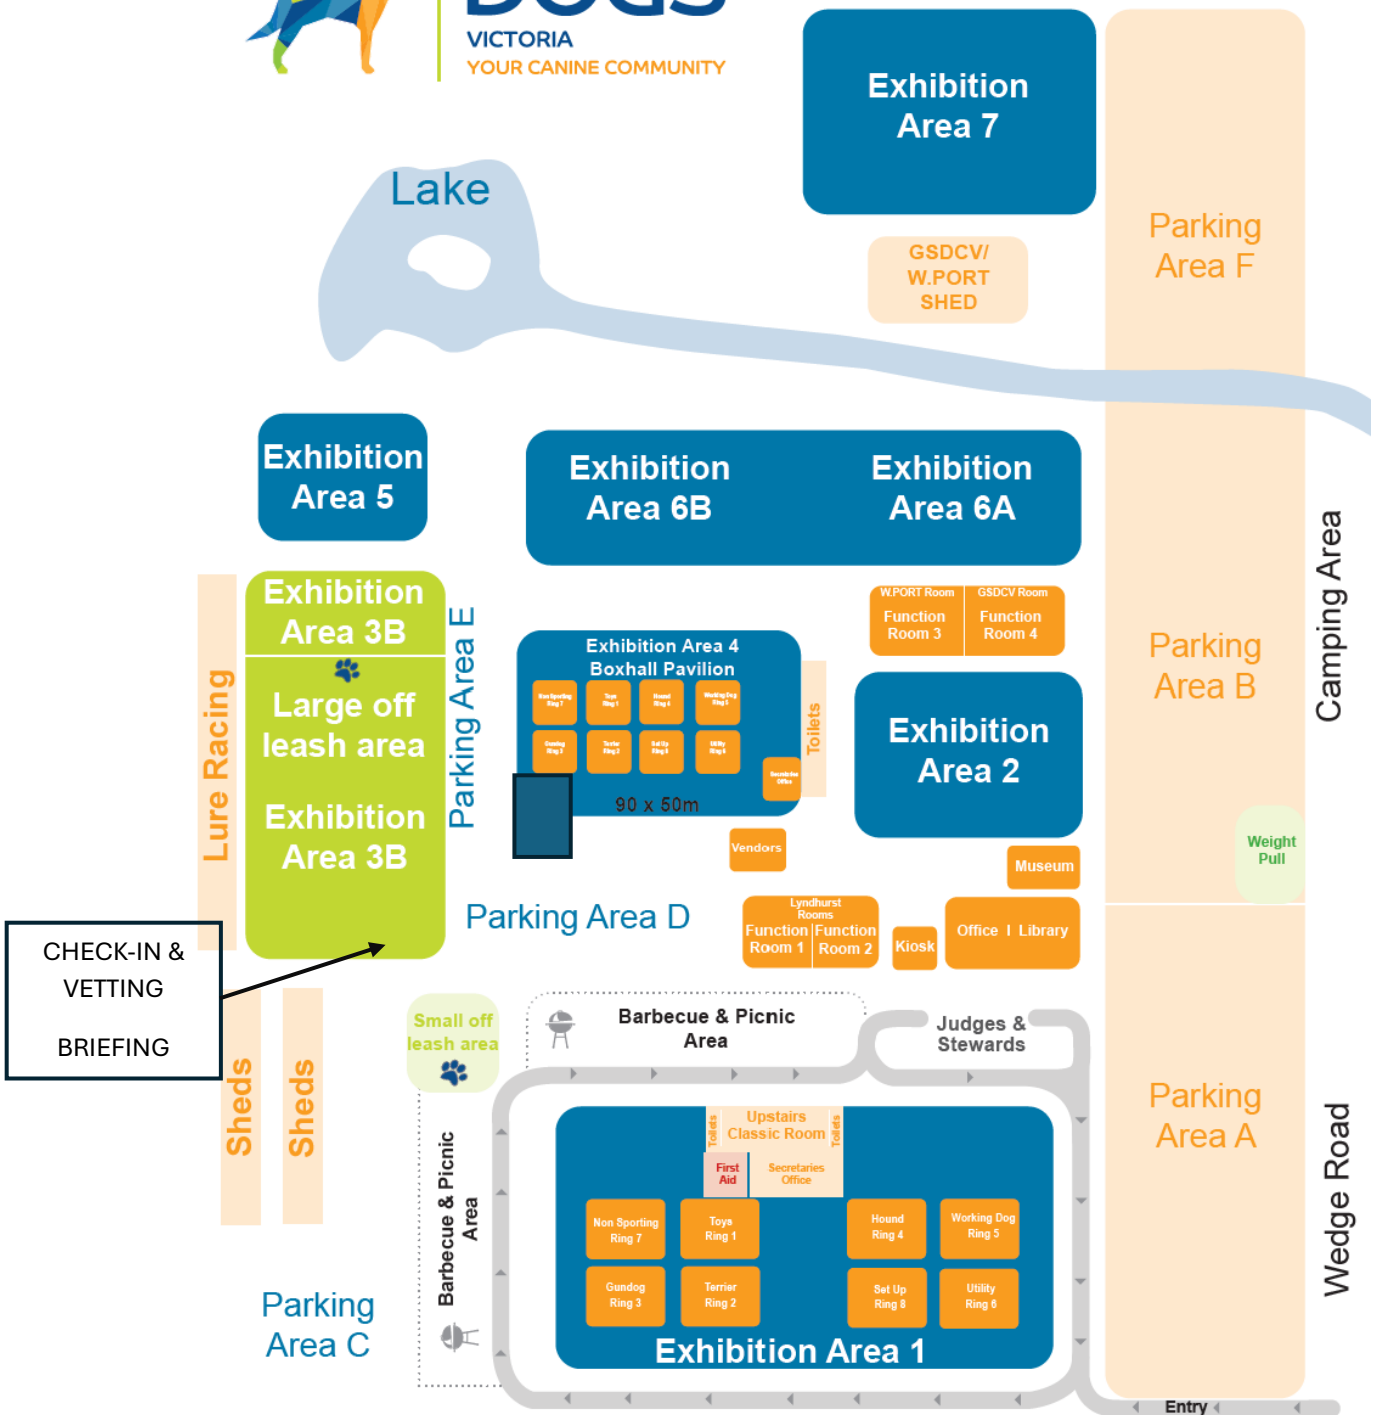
VICTORIA
YOUR CANINE COMMUNITY

Exhibition Area 7

Lake

GSDCV/ W.PORT SHED

Parking Area F

Exhibition Area 5

Exhibition Area 6B

Exhibition Area 6A

Camping Area

Lure Racing

Exhibition Area 3B

Large off leash area

Exhibition Area 3B

Parking Area E

Exhibition Area 4 Boxhall Pavilion

Non Sporting Ring 7 | Toys Ring 1 | Hound Ring 4 | Working Dog Ring 5
Gundog Ring 3 | Terrier Ring 2 | Set Up Ring 8 | Utility Ring 6

Toilets

90 x 50m

W.PORT Room Function Room 3

GSDCV Room Function Room 4

Exhibition Area 2

Parking Area B

Weight Pull

Vendors

Museum

Parking Area D

Lyndhurst Rooms
Function Room 1
Function Room 2

Kiosk

Office I Library

CHECK-IN & VETTING

BRIEFING

Small off leash area

Barbecue & Picnic Area

Judges & Stewards

Sheds

Sheds

Barbecue & Picnic Area

Toilets Upstairs Classic Room Toilets

First Aid

Secretaries Office

Non Sporting Ring 7 | Toys Ring 1 | Hound Ring 4 | Working Dog Ring 5
Gundog Ring 3 | Terrier Ring 2 | Set Up Ring 8 | Utility Ring 6

Exhibition Area 1

Parking Area A

Wedge Road

Parking Area C

Entry